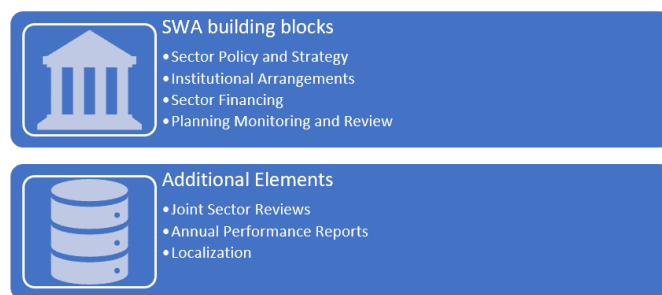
SWA building blocks

•Sector Policy and Strategy
•Institutional Arrangements
•Sector Financing
•Planning Monitoring and Review

Additional Elements

•Joint Sector Reviews
•Annual Performance Reports
•Localization